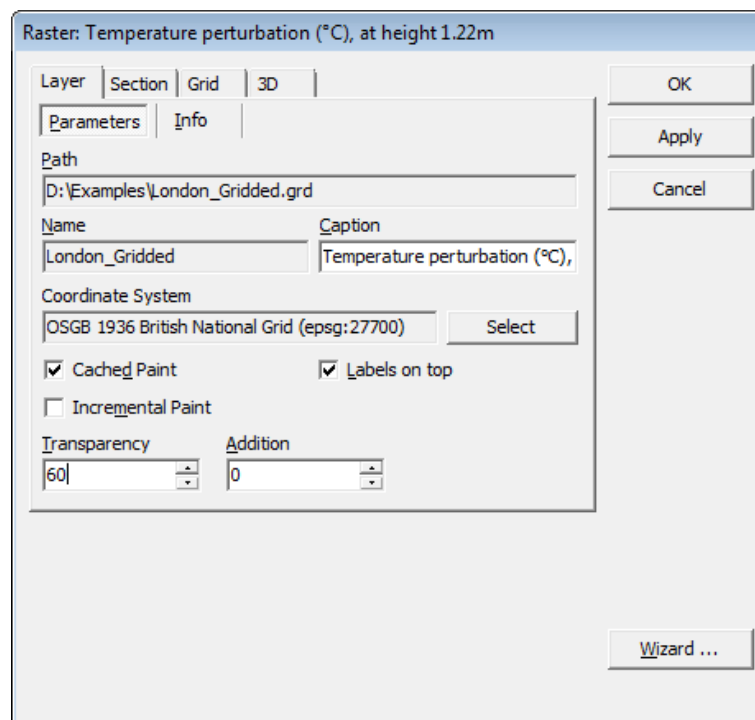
Raster: Temperature perturbation (°C), at height 1.22m

Layer | Section | Grid | 3D

Parameters | Info

Path

D:\Examples\London_Gridded.grd

Name

London_Gridded

Caption

Temperature perturbation (°C),

Coordinate System

OSGB 1936 British National Grid (epsg:27700)

Select

Cached Paint

Labels on top

Incremental Paint

Transparency

60

Addition

0

OK

Apply

Cancel

Wizard ...